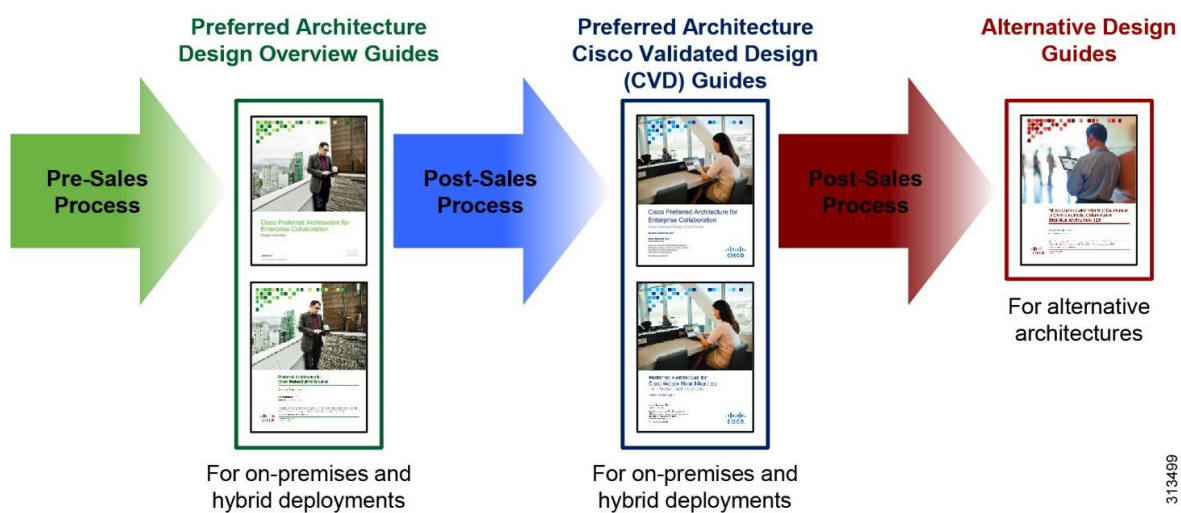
Preferred Architecture Design Overview Guides

Pre-Sales Process

Cisco Preferred Architecture for Enterprise Collaboration

Design Overview

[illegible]

For on-premises and hybrid deployments

Preferred Architecture Cisco Validated Design (CVD) Guides

Post-Sales Process

Cisco Preferred Architecture for Enterprise Collaboration

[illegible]

For on-premises and hybrid deployments

Alternative Design Guides

Post-Sales Process

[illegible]

For alternative architectures

313499